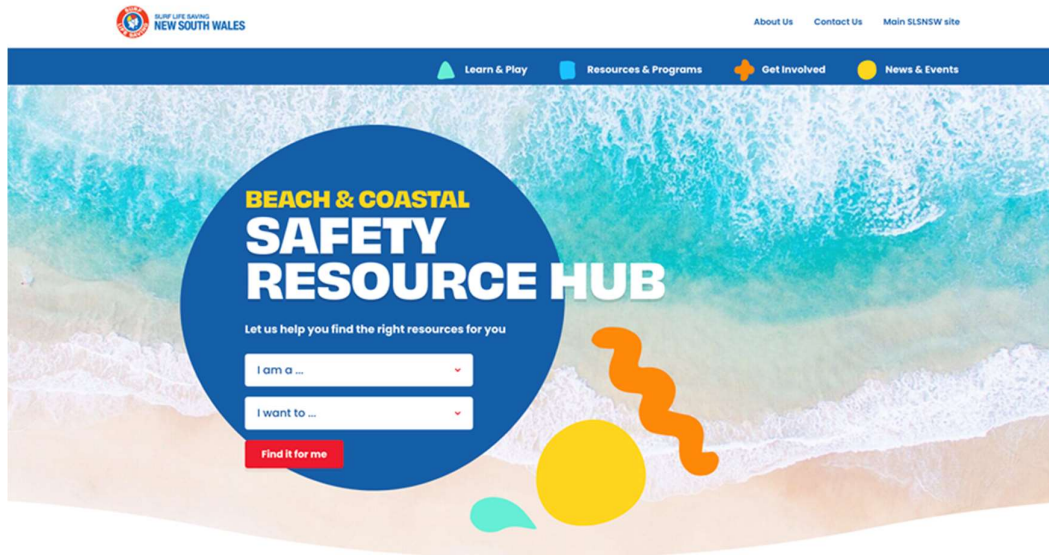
SURF LIFE SAVING
NEW SOUTH WALES

About Us
Contact Us
Main SLSNSW site

Learn & Play
Resources & Programs
Get Involved
News & Events

BEACH & COASTAL
SAFETY
RESOURCE HUB

Let us help you find the right resources for you

I am a ...
I want to ...
Find it for me